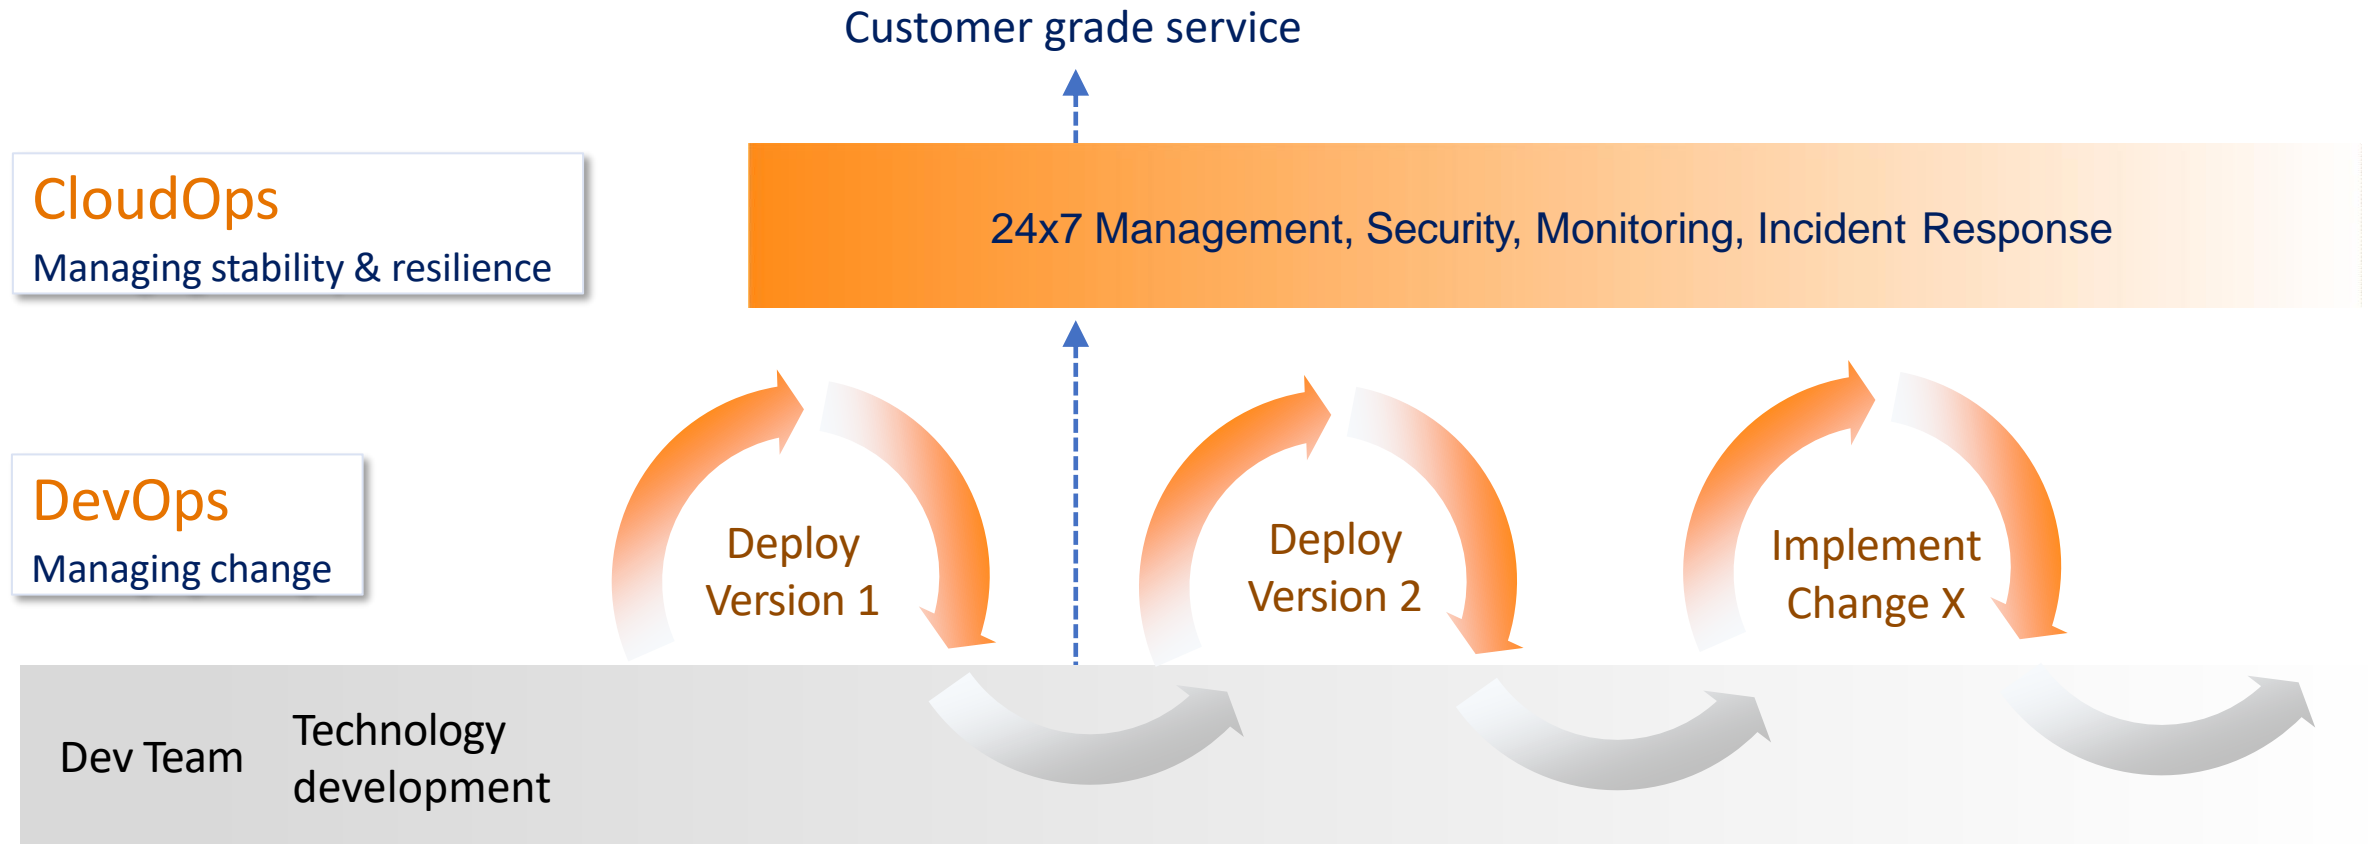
Customer grade service

CloudOps
Managing stability & resilience

24x7 Management, Security, Monitoring, Incident Response

DevOps
Managing change

Deploy Version 1

Deploy Version 2

Implement Change X

Dev Team

Technology development